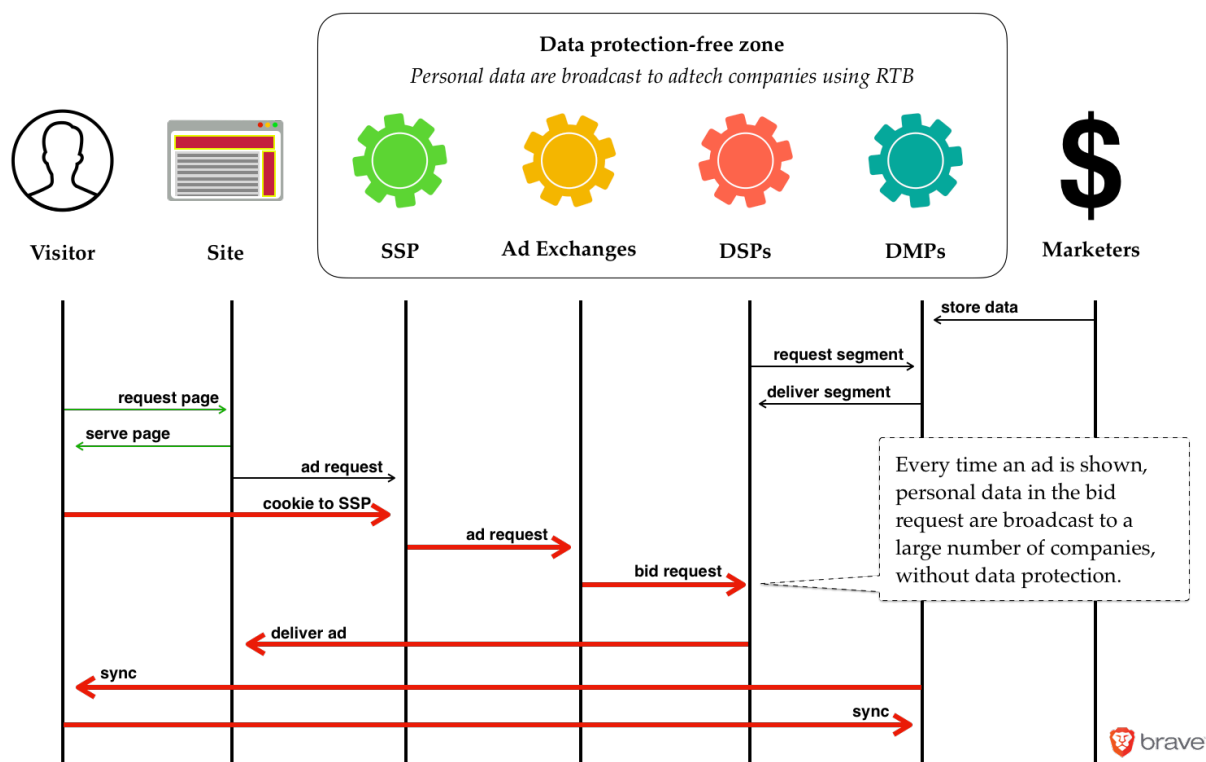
Data protection-free zone

*Personal data are broadcast to adtech companies using RTB*

Visitor

Site

SSP

Ad Exchanges

DSPs

DMPs

Marketers

store data

request segment

deliver segment

request page

serve page

ad request

cookie to SSP

ad request

bid request

Every time an ad is shown, personal data in the bid request are broadcast to a large number of companies, without data protection.

deliver ad

sync

sync

brave